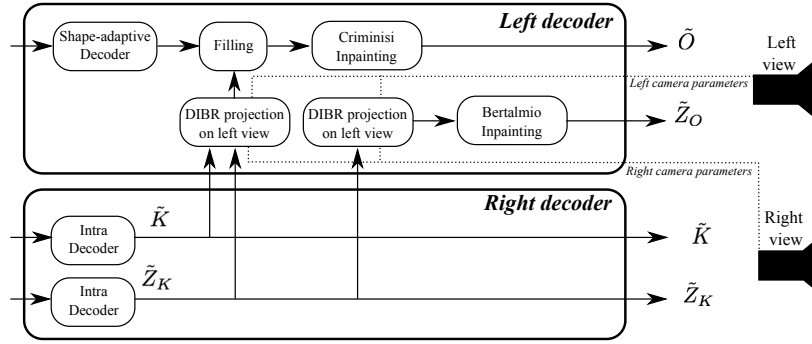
Left decoder

Shape-adaptive Decoder

Filling

Criminisi Inpainting

$\tilde{O}$

Left view

Left camera parameters

DIBR projection on left view

DIBR projection on left view

Bertalmio Inpainting

$\tilde{Z}_O$

Right camera parameters

Right decoder

Intra Decoder

$\tilde{K}$

$\tilde{K}$

Right view

$\tilde{Z}_K$

Intra Decoder

$\tilde{Z}_K$